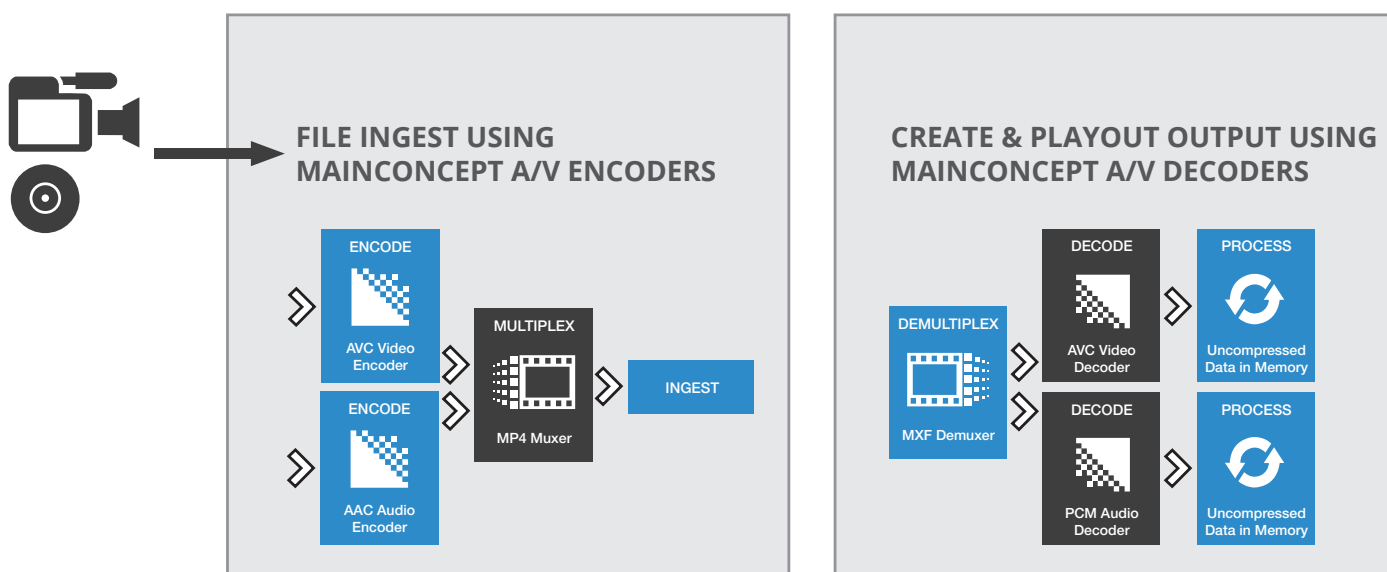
FILE INGEST USING MAINCONCEPT A/V ENCODERS

ENCODE

AVC Video Encoder

ENCODE

AAC Audio Encoder

MULTIPLEX

MP4 Muxer

INGEST

CREATE & PLAYOUT OUTPUT USING MAINCONCEPT A/V DECODERS

DEMULTIPLEX

MXF Demuxer

DECODE

AVC Video Decoder

DECODE

PCM Audio Decoder

PROCESS

Uncompressed Data in Memory

PROCESS

Uncompressed Data in Memory